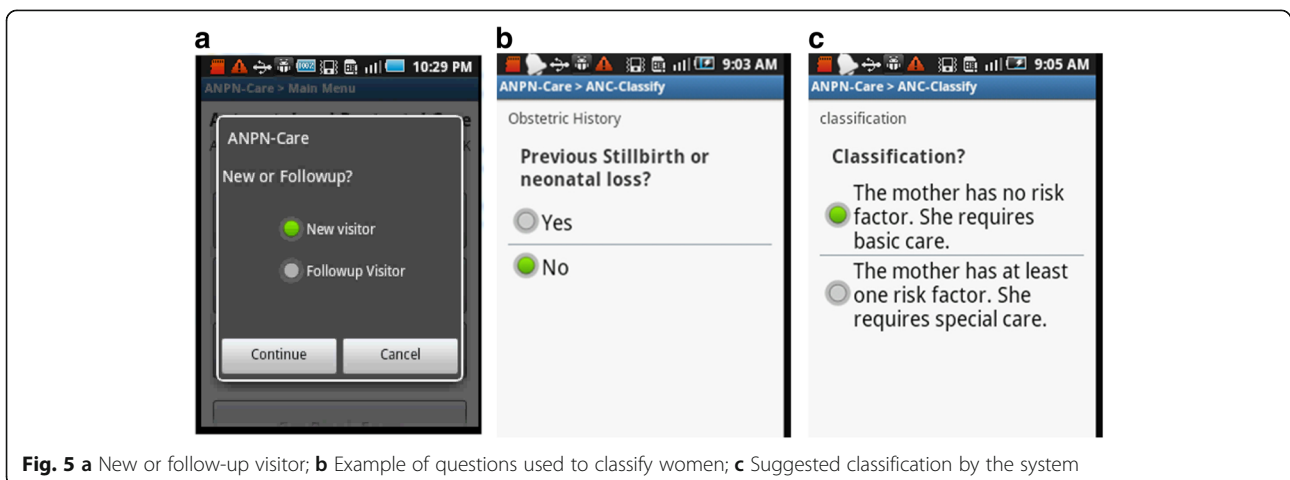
a

10:29 PM

ANPN-Care > Main Menu

ANPN-Care

New or Followup?

New visitor

Followup Visitor

Continue

Cancel

b

9:03 AM

ANPN-Care > ANC-Classify

Obstetric History

Previous Stillbirth or neonatal loss?

Yes

No

c

9:05 AM

ANPN-Care > ANC-Classify

classification

Classification?

The mother has no risk factor. She requires basic care.

The mother has at least one risk factor. She requires special care.

Fig. 5 a New or follow-up visitor; b Example of questions used to classify women; c Suggested classification by the system